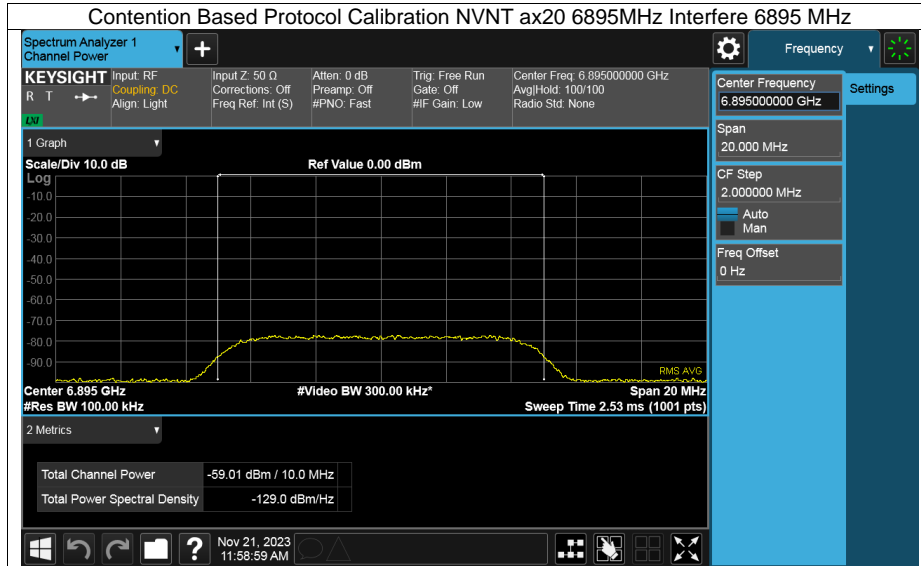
Contention Based Protocol Calibration NVNT ax20 6895MHz Interfere 6895 MHz

Spectrum Analyzer 1
Channel Power

KEYSIGHT
R T
LXI

Input: RF
Coupling: DC
Align: Light

Input Z: 50 Ω
Corrections: Off
Freq Ref: Int (S)

Atten: 0 dB
Preamp: Off
#PNO: Fast

Trig: Free Run
Gate: Off
#IF Gain: Low

Center Freq: 6.895000000 GHz
Avg|Hold: 100/100
Radio Std: None

Frequency

Settings

1 Graph

Scale/Div 10.0 dB
Log

Ref Value 0.00 dBm

-10.0
-20.0
-30.0
-40.0
-50.0
-60.0
-70.0
-80.0
-90.0

RMS AVG

Center 6.895 GHz
#Res BW 100.00 kHz

#Video BW 300.00 kHz*

Span 20 MHz
Sweep Time 2.53 ms (1001 pts)

Center Frequency
6.895000000 GHz

Span
20.000 MHz

CF Step
2.000000 MHz
Auto
Man

Freq Offset
0 Hz

2 Metrics

| Total Channel Power | -59.01 dBm / 10.0 MHz |
|---|---|
| Total Power Spectral Density | -129.0 dBm/Hz |

Nov 21, 2023
11:58:59 AM